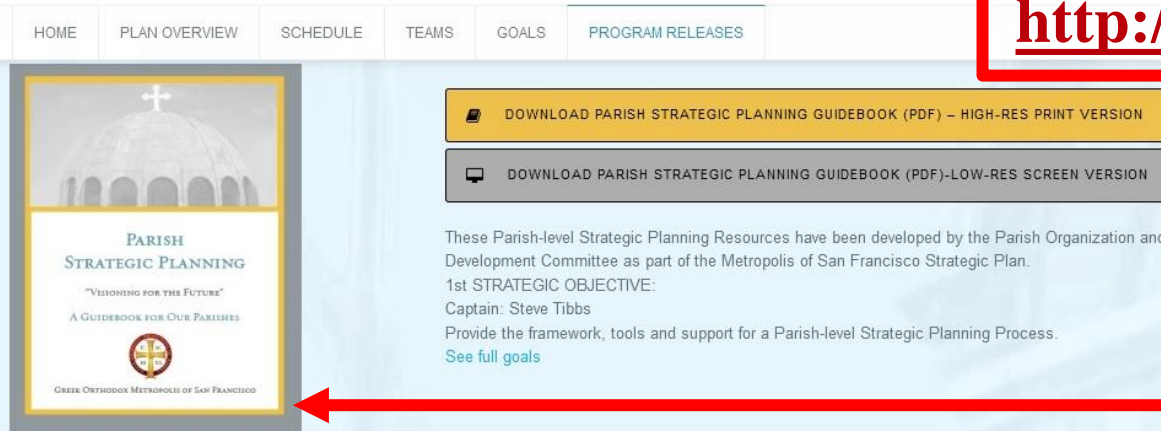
HOME PLAN OVERVIEW SCHEDULE TEAMS GOALS PROGRAM RELEASES

http:/

Parish Strategic Planning

"Visioning for the Future"

A Guidebook for Our Parishes

Greek Orthodox Metropolis of San Francisco

DOWNLOAD PARISH STRATEGIC PLANNING GUIDEBOOK (PDF) – HIGH-RES PRINT VERSION

DOWNLOAD PARISH STRATEGIC PLANNING GUIDEBOOK (PDF)-LOW-RES SCREEN VERSION

These Parish-level Strategic Planning Resources have been developed by the Parish Organization and Development Committee as part of the Metropolis of San Francisco Strategic Plan.
1st STRATEGIC OBJECTIVE:
Captain: Steve Tibbs
Provide the framework, tools and support for a Parish-level Strategic Planning Process.
See full goals